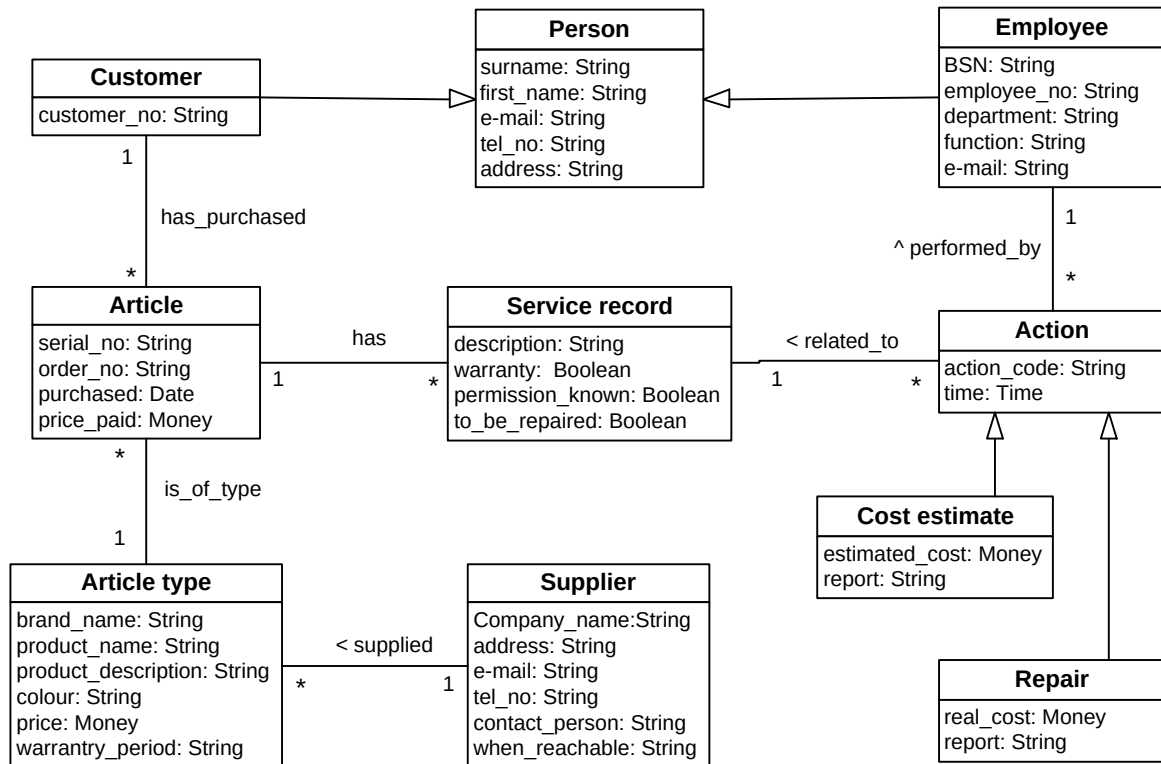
Person
surname: String
first_name: String
e-mail: String
tel_no: String
address: String

Customer
customer_no: String

Employee
BSN: String
employee_no: String
department: String
function: String
e-mail: String

1
has_purchased
*

1
^ performed_by
*

Article
serial_no: String
order_no: String
purchased: Date
price_paid: Money

has
1
*

Service record
description: String
warranty: Boolean
permission_known: Boolean
to_be_repaired: Boolean

< related_to
1
*

Action
action_code: String
time: Time

*
is_of_type
1

Cost estimate
estimated_cost: Money
report: String

Article type
brand_name: String
product_name: String
product_description: String
colour: String
price: Money
warrantry_period: String

< supplied
*
1

Supplier
Company_name:String
address: String
e-mail: String
tel_no: String
contact_person: String
when_reachable: String

Repair
real_cost: Money
report: String